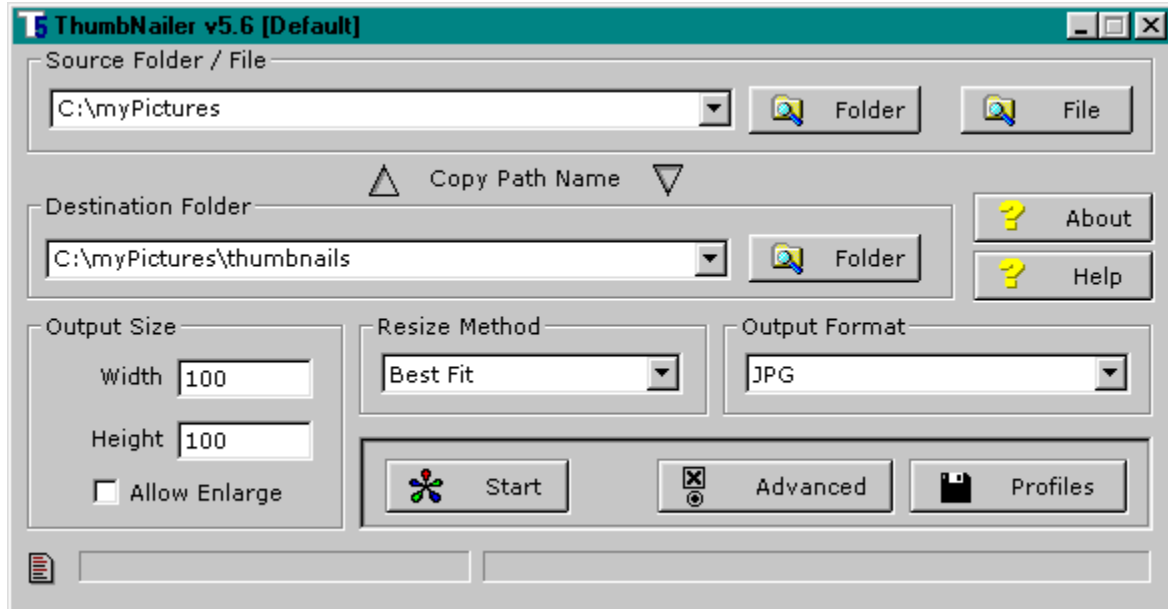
ThumbNailer v5.6 [Default]

Source Folder / File

C:\myPictures

Folder

File

Copy Path Name

Destination Folder

C:\myPictures\thumbnails

Folder

About

Help

Output Size

Width 100

Height 100

Allow Enlarge

Resize Method

Best Fit

Output Format

JPG

Start

Advanced

Profiles